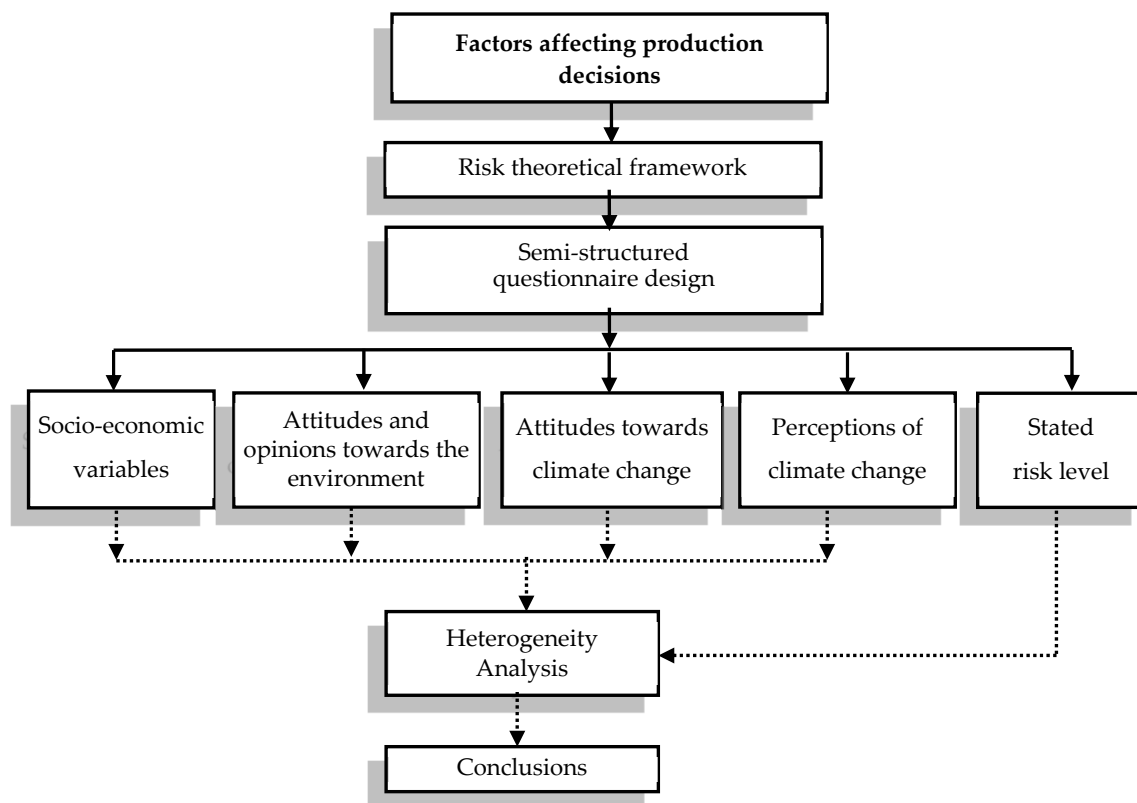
Factors affecting production decisions

Risk theoretical framework

Semi-structured questionnaire design

Socio-economic variables

Attitudes and opinions towards the environment

Attitudes towards climate change

Perceptions of climate change

Stated risk level

Heterogeneity Analysis

Conclusions